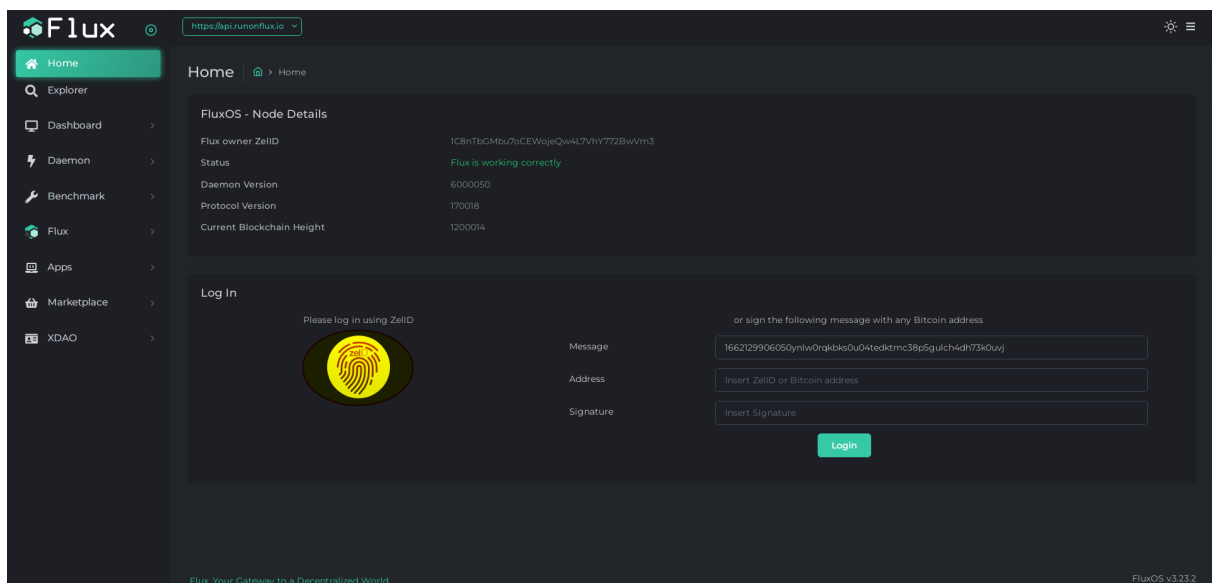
Flux

https://api.runonflux.io

Home
Explorer
Dashboard
Daemon
Benchmark
Flux
Apps
Marketplace
XDAO

Home > Home

FluxOS - Node Details

| | |
|---|---|
| Flux owner ZelID | 1C8nTbGMbu7oCEWojeQw4L7VhY772BwVm3 |
| Status | Flux is working correctly |
| Daemon Version | 6000050 |
| Protocol Version | 170018 |
| Current Blockchain Height | 1200014 |

Log In

Please log in using ZelID

zel

or sign the following message with any Bitcoin address

Message 1662129906050ynlw0rqkbks0u04tedktmc38p5gulch4dh73k0uvj

Address Insert ZelID or Bitcoin address

Signature Insert Signature

Login

Flux, Your Gateway to a Decentralized World

FluxOS v3.23.2